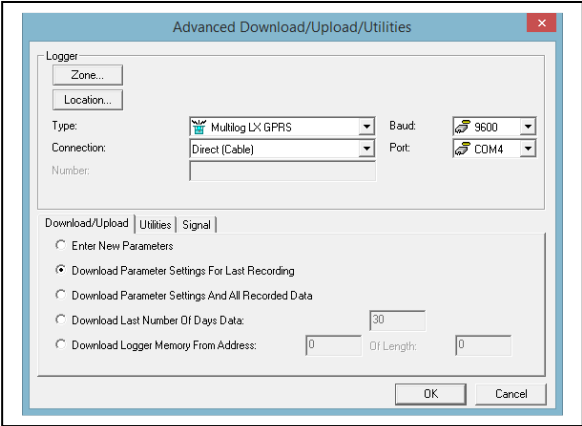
Advanced Download/Upload/Utilities

Logger

Zone...

Location...

Type: Multilog LX GPRS

Baud: 9600

Connection: Direct (Cable)

Port: COM4

Number:

Download/Upload | Utilities | Signal

Enter New Parameters

Download Parameter Settings For Last Recording

Download Parameter Settings And All Recorded Data

Download Last Number Of Days Data: 30

Download Logger Memory From Address: 0 Of Length: 0

OK

Cancel